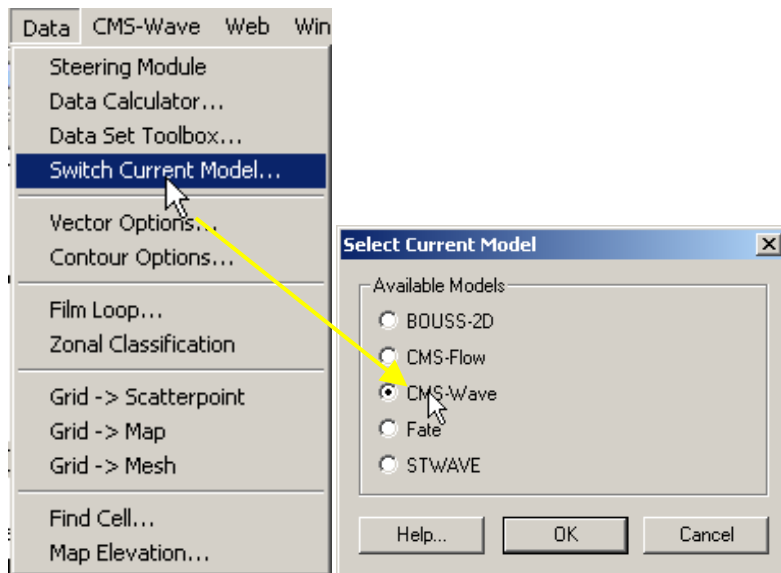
Data CMS-Wave Web Win

Steering Module
Data Calculator...
Data Set Toolbox...
Switch Current Model...

Vector Options...
Contour Options...

Film Loop...
Zonal Classification

Grid -> Scatterpoint
Grid -> Map
Grid -> Mesh

Find Cell...
Map Elevation...

Select Current Model

Available Models
BOUSS-2D
CMS-Flow
CMS-Wave
Fate
STWAVE

Help... OK Cancel